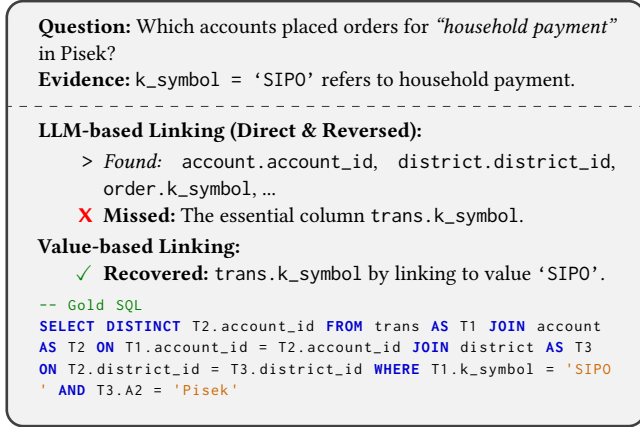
**Question:** Which accounts placed orders for *"household payment"* in Pisek?
**Evidence:** k_symbol = 'SIPO' refers to household payment.

**LLM-based Linking (Direct & Reversed):**

> *Found:* account.account_id, district.district_id, order.k_symbol, ...

X **Missed:** The essential column trans.k_symbol.

**Value-based Linking:**

✓ **Recovered:** trans.k_symbol by linking to value 'SIPO'.

```
-- Gold SQL
SELECT DISTINCT T2.account_id FROM trans AS T1 JOIN account
AS T2 ON T1.account_id = T2.account_id JOIN district AS T3
ON T2.district_id = T3.district_id WHERE T1.k_symbol = 'SIPO
' AND T3.A2 = 'Pisek'
```